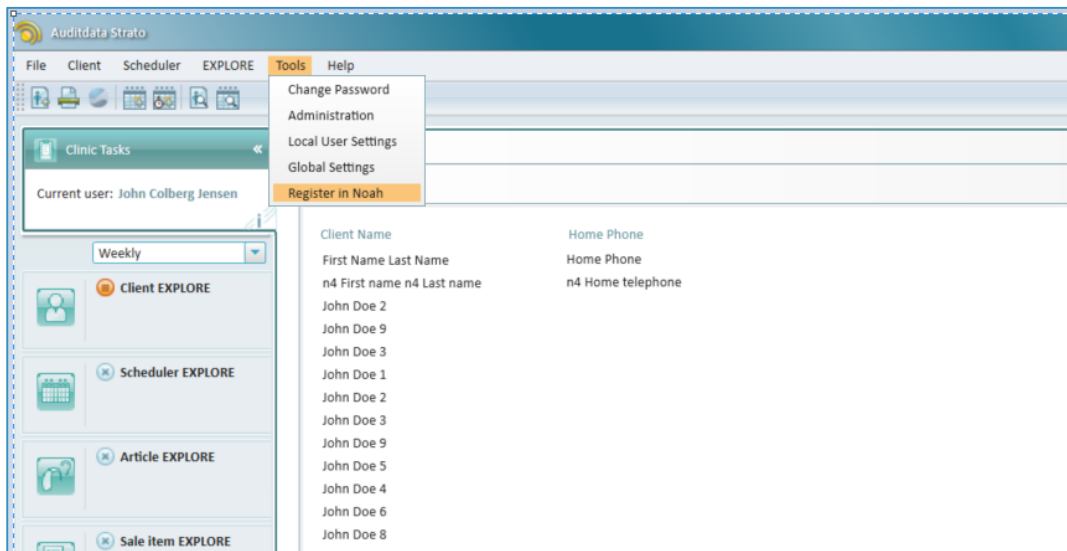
Auditdata Strato

File Client Scheduler EXPLORE Tools Help

Change Password
Administration
Local User Settings
Global Settings
Register in Noah

Clinic Tasks

Current user: John Colberg Jensen

Weekly

Client EXPLORE

Scheduler EXPLORE

Article EXPLORE

Sale item EXPLORE

| Client Name | Home Phone |
|---|---|
| First Name Last Name | Home Phone |
| n4 First name n4 Last name | n4 Home telephone |
| John Doe 2 | |
| John Doe 9 | |
| John Doe 3 | |
| John Doe 1 | |
| John Doe 2 | |
| John Doe 3 | |
| John Doe 9 | |
| John Doe 5 | |
| John Doe 4 | |
| John Doe 6 | |
| John Doe 8 | |